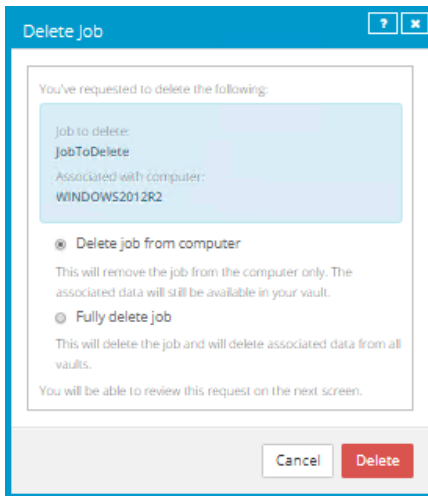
Delete Job

?

x

You've requested to delete the following:

Job to delete:
JobToDelete
Associated with computer:
WINDOWS2012R2

Delete job from computer

This will remove the job from the computer only. The associated data will still be available in your vault.

Fully delete job

This will delete the job and will delete associated data from all vaults.

You will be able to review this request on the next screen.

Cancel

Delete